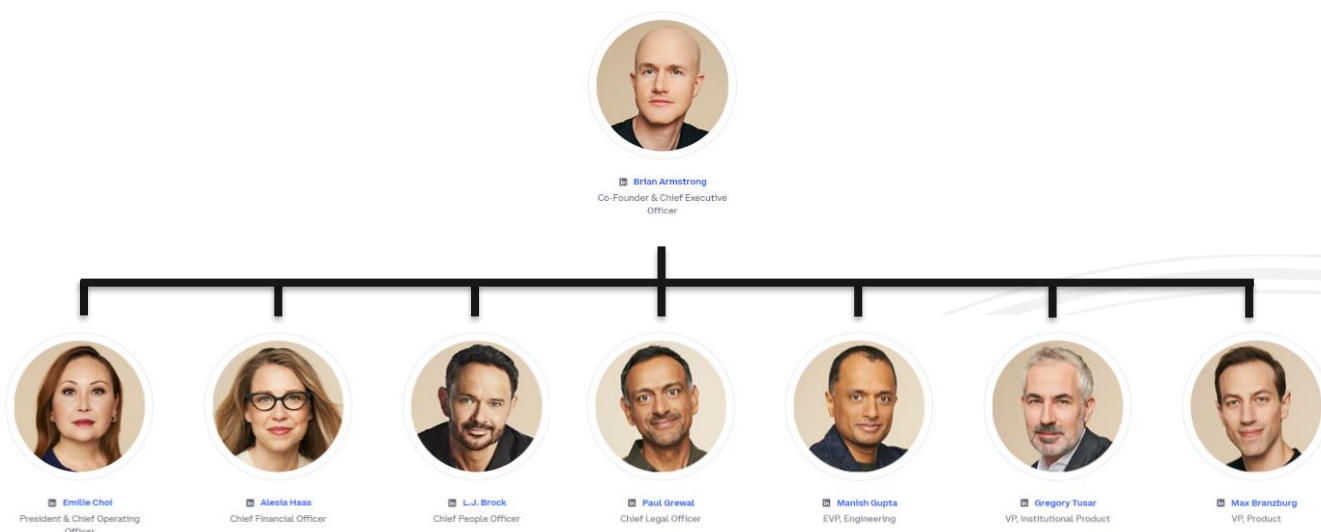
Brian Armstrong
Co-Founder & Chief Executive Officer

Emilie Choi
President & Chief Operating Officer

Alesia Haas
Chief Financial Officer

L.J. Brock
Chief People Officer

Paul Grewal
Chief Legal Officer

Manish Gupta
EVP, Engineering

Gregory Tusar
VP, Institutional Product

Max Branzburg
VP, Product